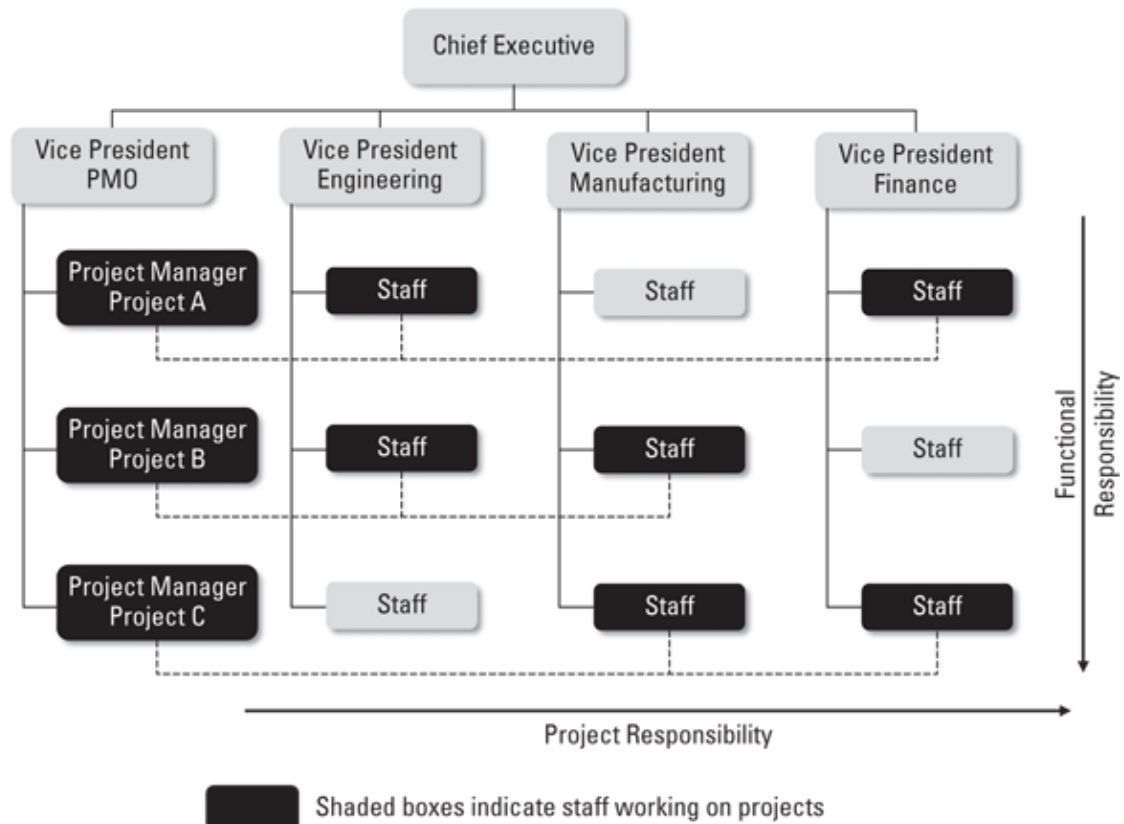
Chief Executive

Vice President PMO

Vice President Engineering

Vice President Manufacturing

Vice President Finance

Project Manager Project A

Staff

Staff

Staff

Project Manager Project B

Staff

Staff

Staff

Project Manager Project C

Staff

Staff

Staff

Functional Responsibility

Project Responsibility

Shaded boxes indicate staff working on projects